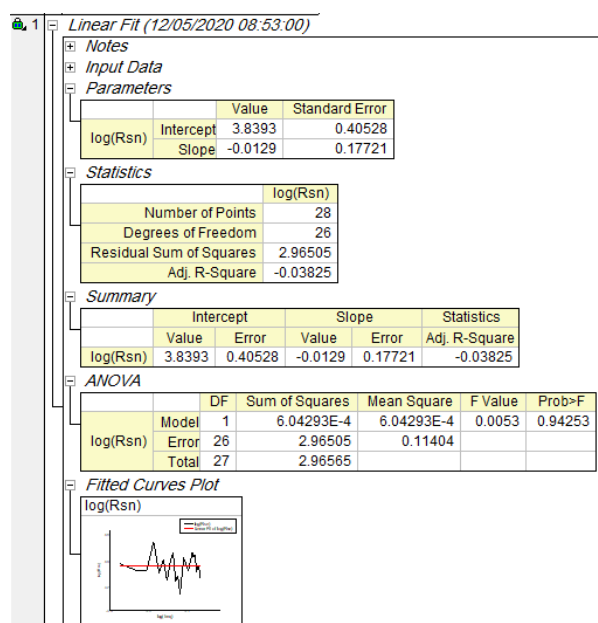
1 Linear Fit (12/05/2020 08:53:00)

Notes

Input Data

Parameters

| | | Value | Standard Error |
|---|---|---|---|
| log(Rsn) | Intercept | 3.8393 | 0.40528 |
| | Slope | -0.0129 | 0.17721 |

Statistics

| | log(Rsn) |
|---|---|
| Number of Points | 28 |
| Degrees of Freedom | 26 |
| Residual Sum of Squares | 2.96505 |
| Adj. R-Square | -0.03825 |

Summary

| | Intercept | | Slope | | Statistics |
|---|---|---|---|---|---|
| | Value | Error | Value | Error | Adj. R-Square |
| log(Rsn) | 3.8393 | 0.40528 | -0.0129 | 0.17721 | -0.03825 |

ANOVA

| | | DF | Sum of Squares | Mean Square | F Value | Prob>F |
|---|---|---|---|---|---|---|
| log(Rsn) | Model | 1 | 6.04293E-4 | 6.04293E-4 | 0.0053 | 0.94253 |
| | Error | 26 | 2.96505 | 0.11404 | | |
| | Total | 27 | 2.96565 | | | |

Fitted Curves Plot

log(Rsn)

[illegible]